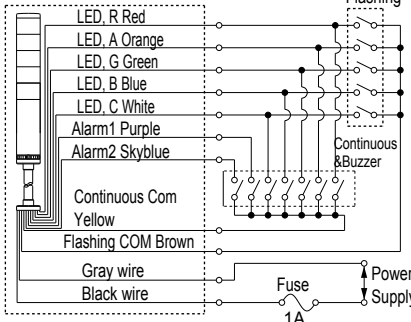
Flashing
LED, R Red
LED, A Orange
LED, G Green
LED, B Blue
LED, C White
Alarm1 Purple
Alarm2 Skyblue
Continuous
&Buzzer
Continuous Com
Yellow
Flashing COM Brown
Gray wire
Black wire
Fuse
1A
Power
Supply